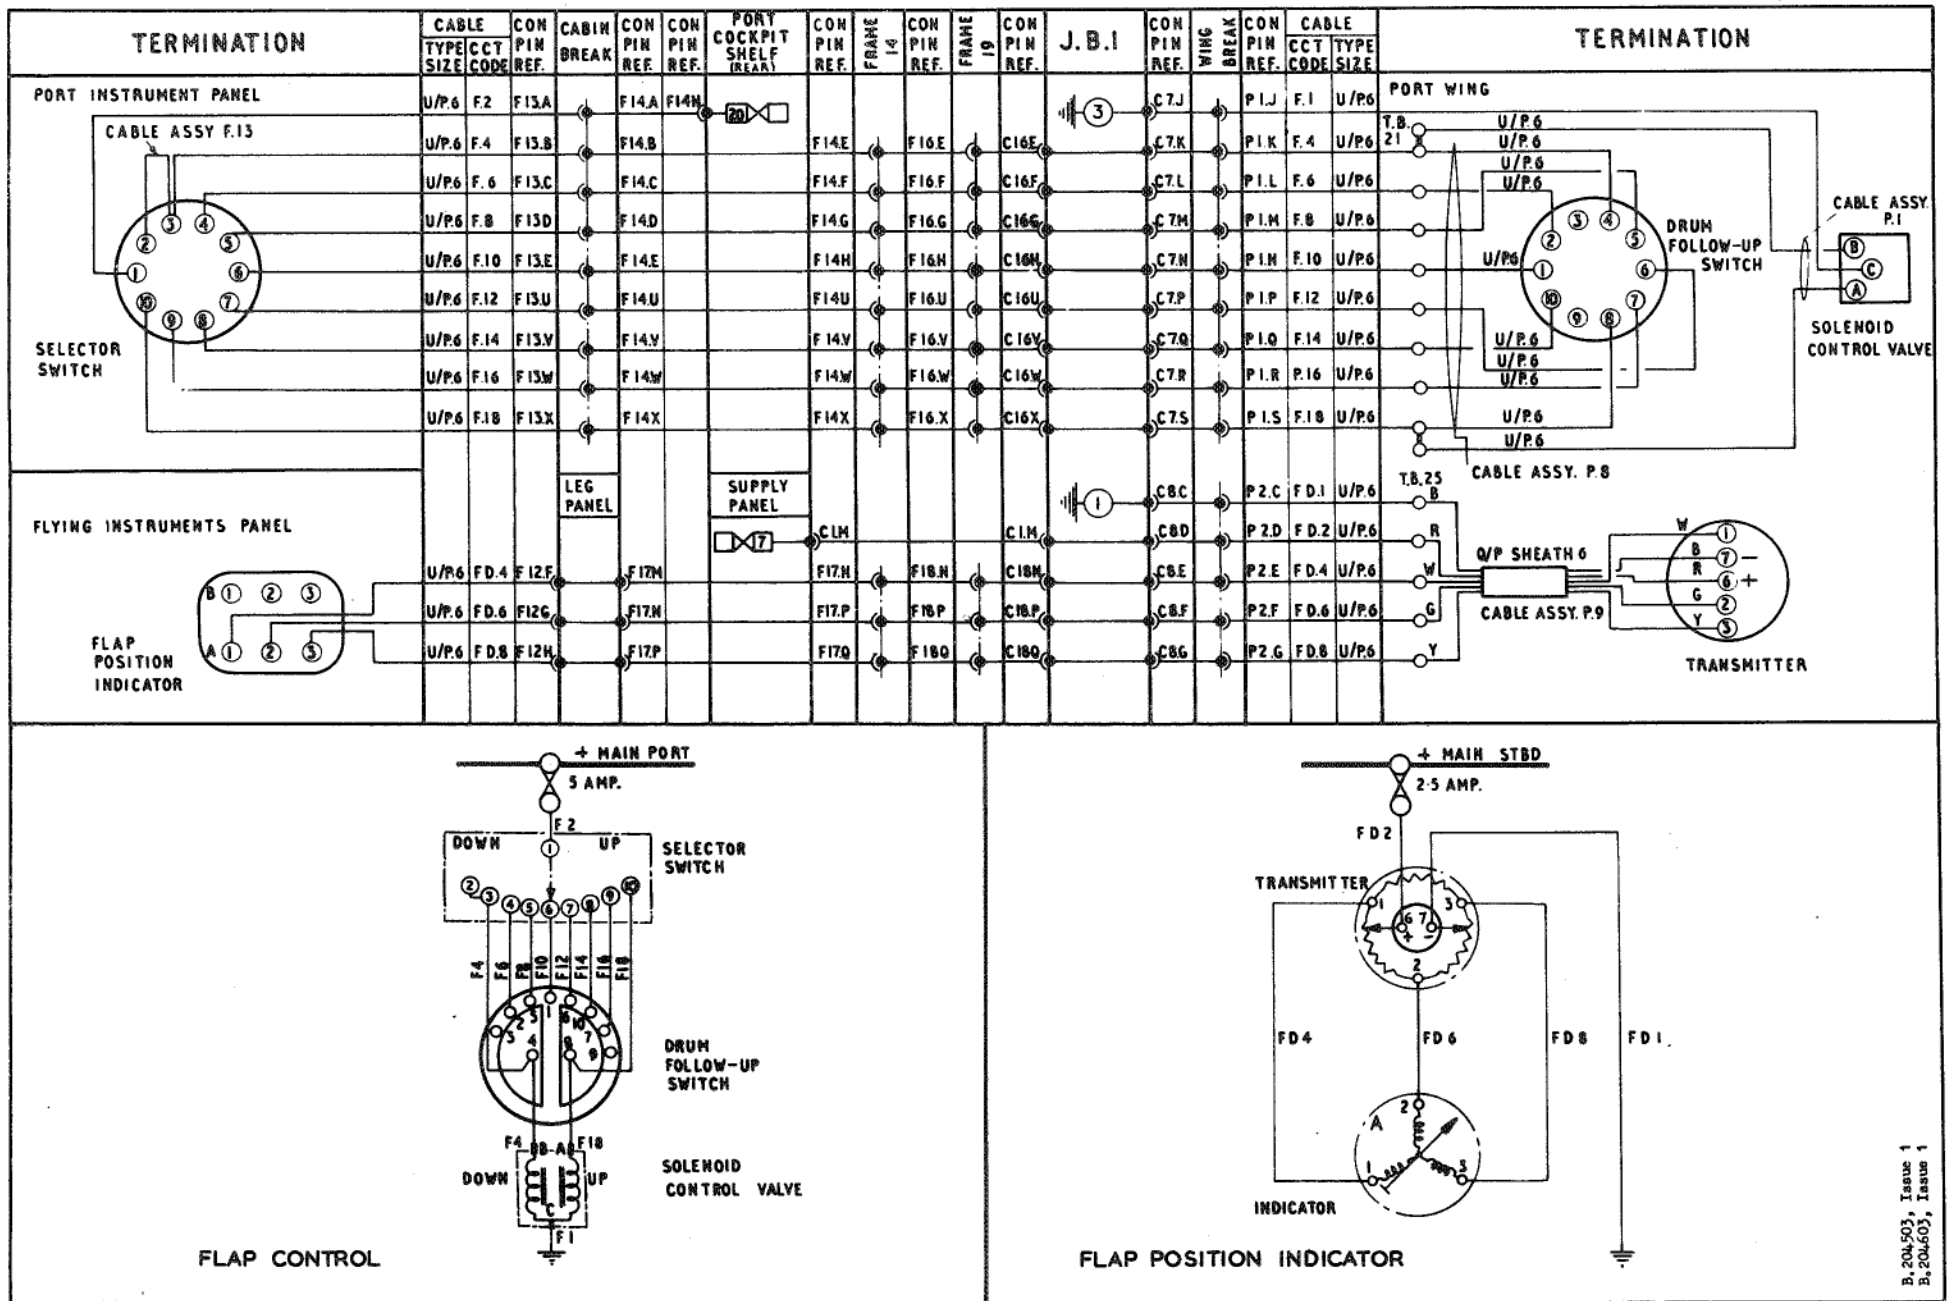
TERMINATION

| CABLE TYPE SIZE | CABLE CCT CODE | CON PIN REF. | CABIN BREAK | CON PIN REF. | CON PIN REF. | PORT COCKPIT SHELF (REAR) | CON PIN REF. | FRAME 14 | CON PIN REF. | FRAME 19 | CON PIN REF. | J.B.1 | CON PIN REF. | WING BREAK | CON PIN REF. | CABLE CCT CODE | CABLE TYPE SIZE |
|---|---|---|---|---|---|---|---|---|---|---|---|---|---|---|---|---|---|
| U/P.6 | F.2 | F13.A | | F14.A | F14N | 20 | | | | | | 3 | C7.J | | P1.J | F.1 | U/P.6 |
| U/P.6 | F.4 | F13.B | | F14.B | | | F14E | | F16E | | C16E | | C7.K | | P1.K | F.4 | U/P.6 |
| U/P.6 | F.6 | F13.C | | F14.C | | | F14F | | F16F | | C16F | | C7.L | | P1.L | F.6 | U/P.6 |
| U/P.6 | F.8 | F13D | | F14D | | | F14G | | F16G | | C16G | | C7M | | P1.M | F.8 | U/P.6 |
| U/P.6 | F.10 | F13.E | | F14.E | | | F14H | | F16H | | C16H | | C7N | | P1.N | F.10 | U/P.6 |
| U/P.6 | F.12 | F13.U | | F14.U | | | F14U | | F16.U | | C16U | | C7.P | | P1.P | F.12 | U/P.6 |
| U/P.6 | F.14 | F13.V | | F14.V | | | F14V | | F16.V | | C16V | | C7Q | | P1.Q | F.14 | U/P.6 |
| U/P.6 | F.16 | F13.W | | F14.W | | | F14W | | F16.W | | C16W | | C7.R | | P1.R | P.16 | U/P.6 |
| U/P.6 | F.18 | F13.X | | F14X | | | F14X | | F16.X | | C16X | | C7.S | | P1.S | F.18 | U/P.6 |
| | | | LEG PANEL | | | SUPPLY PANEL | | | | | | 1 | C8C | | P2.C | FD.1 | U/P.6 |
| | | | | | | 17 | C1.M | | | | C1.M | | C8D | | P2.D | FD.2 | U/P.6 |
| U/P.6 | FD.4 | F12.F | | F17M | | | F17.N | | F18.N | | C18N | | C8.E | | P2.E | FD.4 | U/P.6 |
| U/P.6 | FD.6 | F12G | | F17.N | | | F17.P | | F18.P | | C18.P | | C8.F | | P2.F | FD.6 | U/P.6 |
| U/P.6 | FD.8 | F12H | | F17.P | | | F17Q | | F18Q | | C18Q | | C8G | | P2.G | FD.8 | U/P.6 |

TERMINATION

PORT INSTRUMENT PANEL
CABLE ASSY F.13
1 2 3 4 5 6 7 8 9 10
SELECTOR SWITCH

PORT WING
T.B. 21
U/P.6 U/P.6 U/P.6 U/P.6 U/P.6 U/P.6 U/P.6 U/P.6 U/P.6 U/P.6
1 2 3 4 5 6 7 8 9 10
DRUM FOLLOW-UP SWITCH
CABLE ASSY. P.1
B C A
SOLENOID CONTROL VALVE
CABLE ASSY. P.8

FLYING INSTRUMENTS PANEL
B 1 2 3
A 1 2 3
FLAP POSITION INDICATOR

T.B.25
B R W G Y
O/P SHEATH 6
CABLE ASSY. P.9
W 1
B 7 −
R 6 +
G 2
Y 3
TRANSMITTER

+ MAIN PORT
5 AMP.
F 2
DOWN 1 UP
SELECTOR SWITCH
2 3 4 5 6 7 8 9 10
F4 F6 F8 F10 F12 F14 F16 F18
2 5 1 6 10 3 4 8 7 9
DRUM FOLLOW-UP SWITCH
F4 B B-A A F18
DOWN UP
C
SOLENOID CONTROL VALVE
F1
FLAP CONTROL

+ MAIN STBD
2·5 AMP.
FD 2
TRANSMITTER
1 6 7 3 2
FD4 FD 6 FD 8 FD 1
2 A 1 3
INDICATOR
FLAP POSITION INDICATOR

B.204503, Issue 1
B.204603, Issue 1